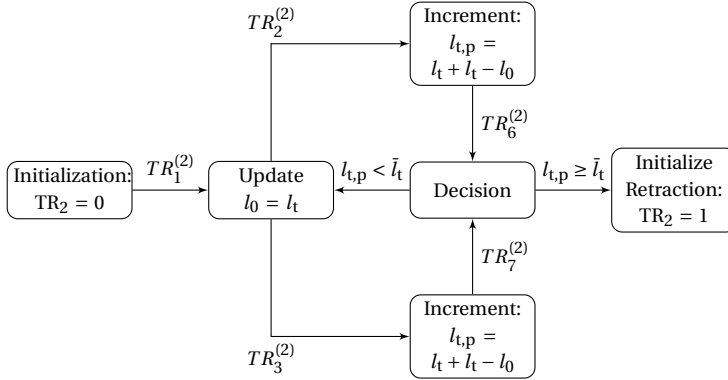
$TR_2^{(2)}$

Increment:
$l_{\text{t,p}} =$
$l_{\text{t}} + l_{\text{t}} - l_0$

$TR_6^{(2)}$

Initialization:
$\text{TR}_2 = 0$

$TR_1^{(2)}$

Update
$l_0 = l_{\text{t}}$

$l_{\text{t,p}} < \bar{l}_{\text{t}}$

Decision

$l_{\text{t,p}} \geq \bar{l}_{\text{t}}$

Initialize
Retraction:
$\text{TR}_2 = 1$

$TR_7^{(2)}$

Increment:
$l_{\text{t,p}} =$
$l_{\text{t}} + l_{\text{t}} - l_0$

$TR_3^{(2)}$